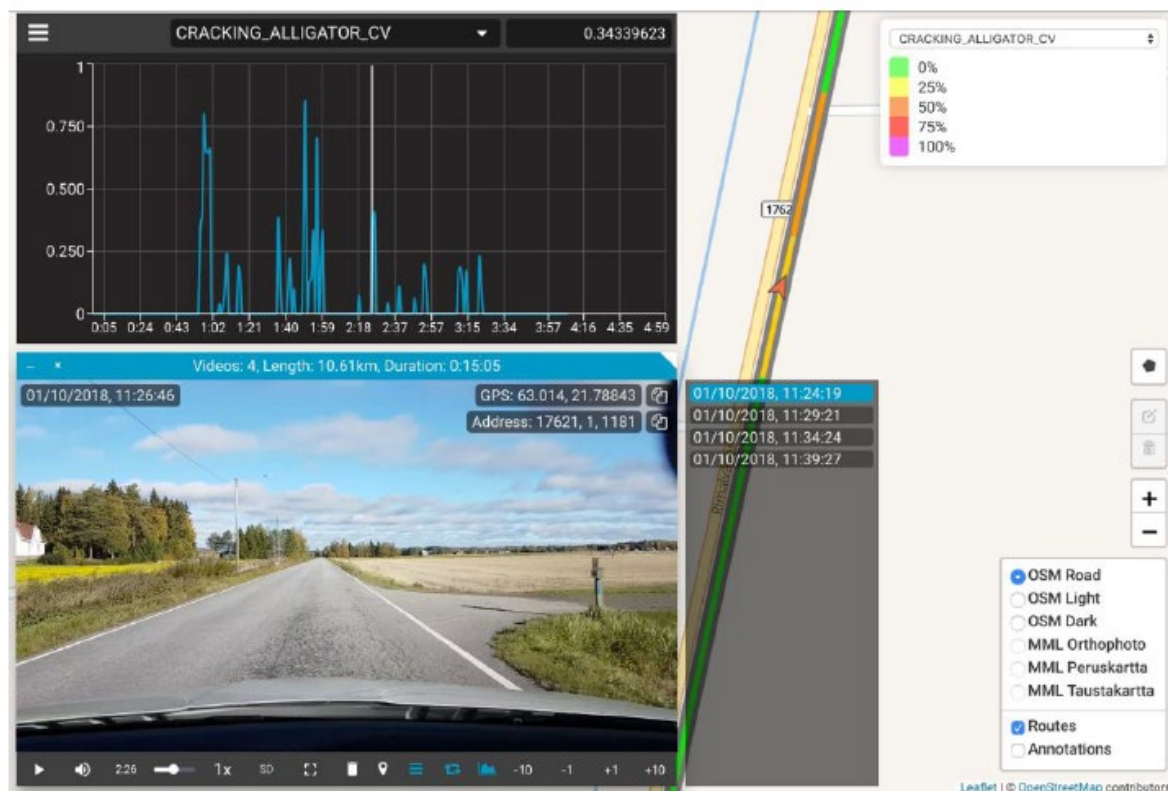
CRACKING_ALLIGATOR_CV
0.34339623

1
0.750
0.500
0.250
0
0:05 0:24 0:43 1:02 1:21 1:40 1:59 2:18 2:37 2:57 3:15 3:34 3:57 4:16 4:35 4:59

– ×
Videos: 4, Length: 10.61km, Duration: 0:15:05
01/10/2018, 11:26:46
GPS: 63.014, 21.78843
Address: 17621, 1, 1181

2:26 1x SD -10 -1 +1 +10

1762

01/10/2018, 11:24:19
01/10/2018, 11:29:21
01/10/2018, 11:34:24
01/10/2018, 11:39:27

CRACKING_ALLIGATOR_CV
0%
25%
50%
75%
100%

+
−

OSM Road
OSM Light
OSM Dark
MML Orthophoto
MML Peruskartta
MML Taustakartta
Routes
Annotations

Leaflet | © OpenStreetMap contributors